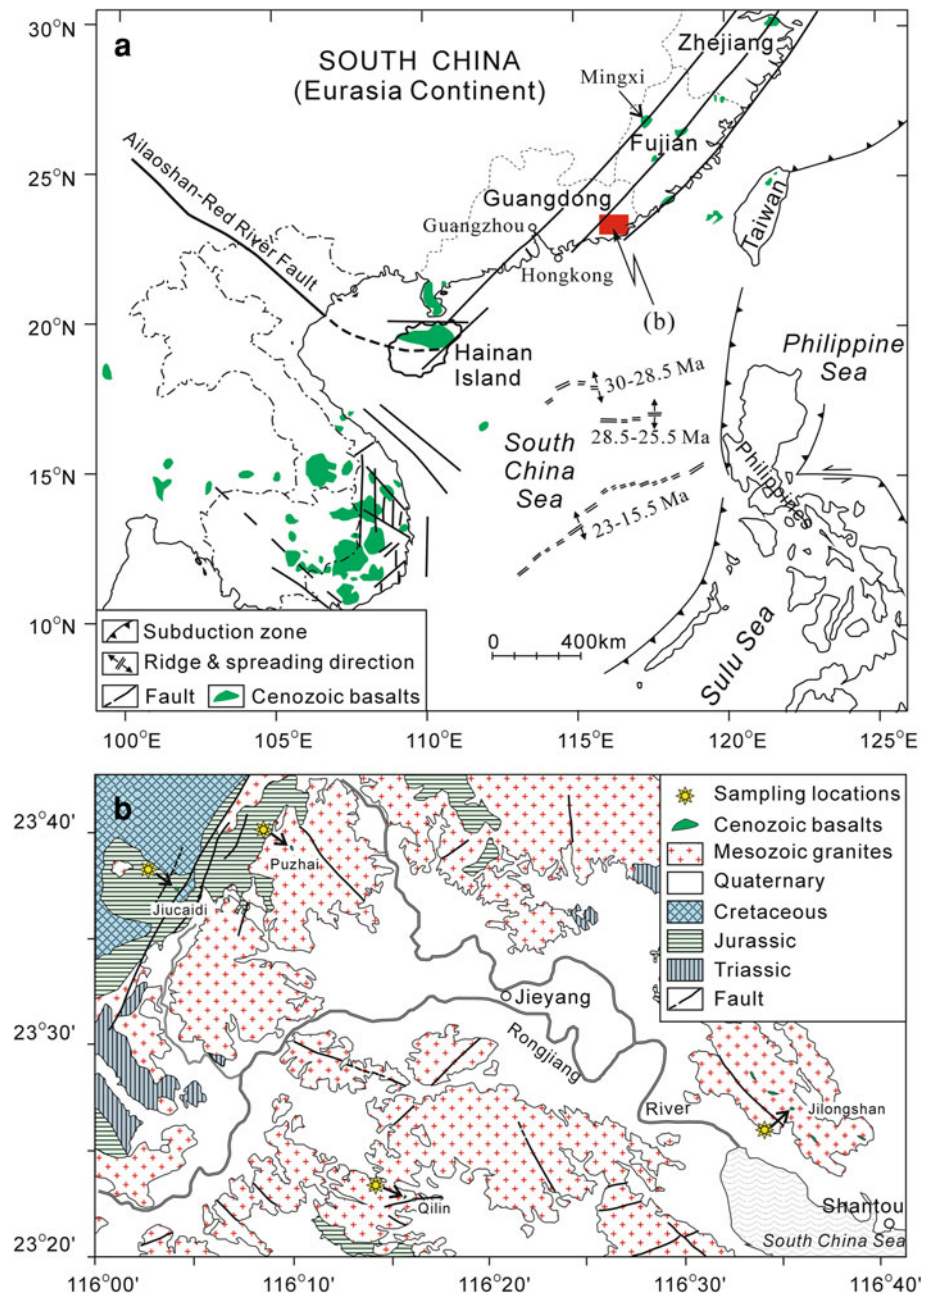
a

SOUTH CHINA
(Eurasia Continent)

Zhejiang
Mingxi
Fujian
Guangdong
Guangzhou
Hongkong
Taiwan
Ailaoshan-Red River Fault
(b)
Hainan Island
Philippine Sea
30-28.5 Ma
28.5-25.5 Ma
South China Sea
23-15.5 Ma
Philippines
Sulu Sea

Subduction zone
Ridge & spreading direction
Fault
Cenozoic basalts
0 400km

30°N
25°N
20°N
15°N
10°N
100°E
105°E
110°E
115°E
120°E
125°E

b

Sampling locations
Cenozoic basalts
Mesozoic granites
Quaternary
Cretaceous
Jurassic
Triassic
Fault

Puzhai
Jiucaidi
Jieyang
Rongjiang
River
Jilongshan
Qilin
Shantou
South China Sea

23°40'
23°30'
23°20'
116°00'
116°10'
116°20'
116°30'
116°40'